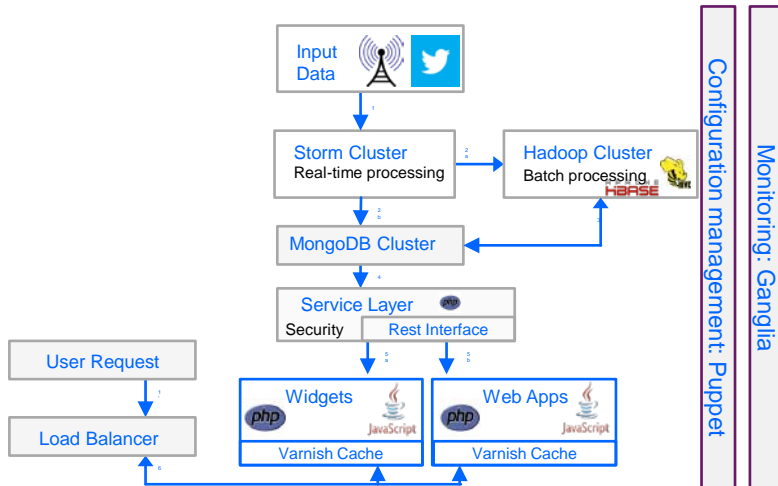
Input Data

1

Storm Cluster
Real-time processing

2a

Hadoop Cluster
Batch processing
HBASE

2b

3

MongoDB Cluster

4

Service Layer
php
Security
Rest Interface

5a

5b

User Request

1

Load Balancer

6

Widgets
php
JavaScript
Varnish Cache

Web Apps
php
JavaScript
Varnish Cache

Configuration management: Puppet

Monitoring: Ganglia